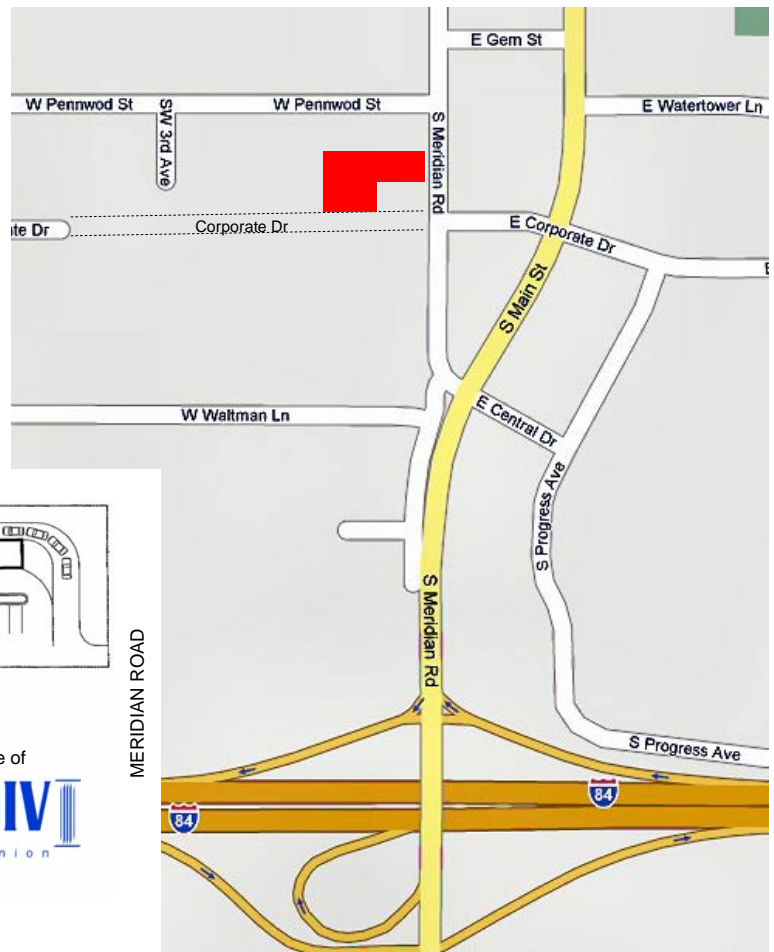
E Gem St
W Pennwod St
W Pennwod St
SW 3rd Ave
S Meridian Rd
E Watertower Ln
ate Dr
Corporate Dr
E Corporate Dr
E
S Main St
W Waltman Ln
E Central Dr
S Progress Ave
S Meridian Rd
MERIDIAN ROAD
e of
IV
nion
S Progress Ave
84
84